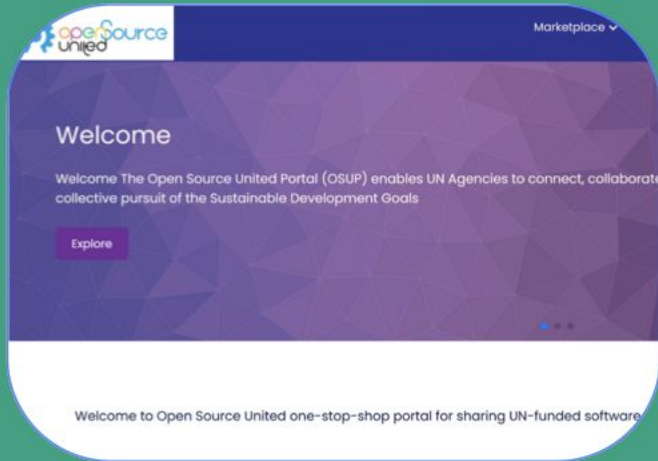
open Source united

Marketplace

Welcome

Welcome The Open Source United Portal (OSUP) enables UN Agencies to connect, collaborate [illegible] collective pursuit of the Sustainable Development Goals

Explore

Welcome to Open Source United one-stop-shop portal for sharing UN-funded software